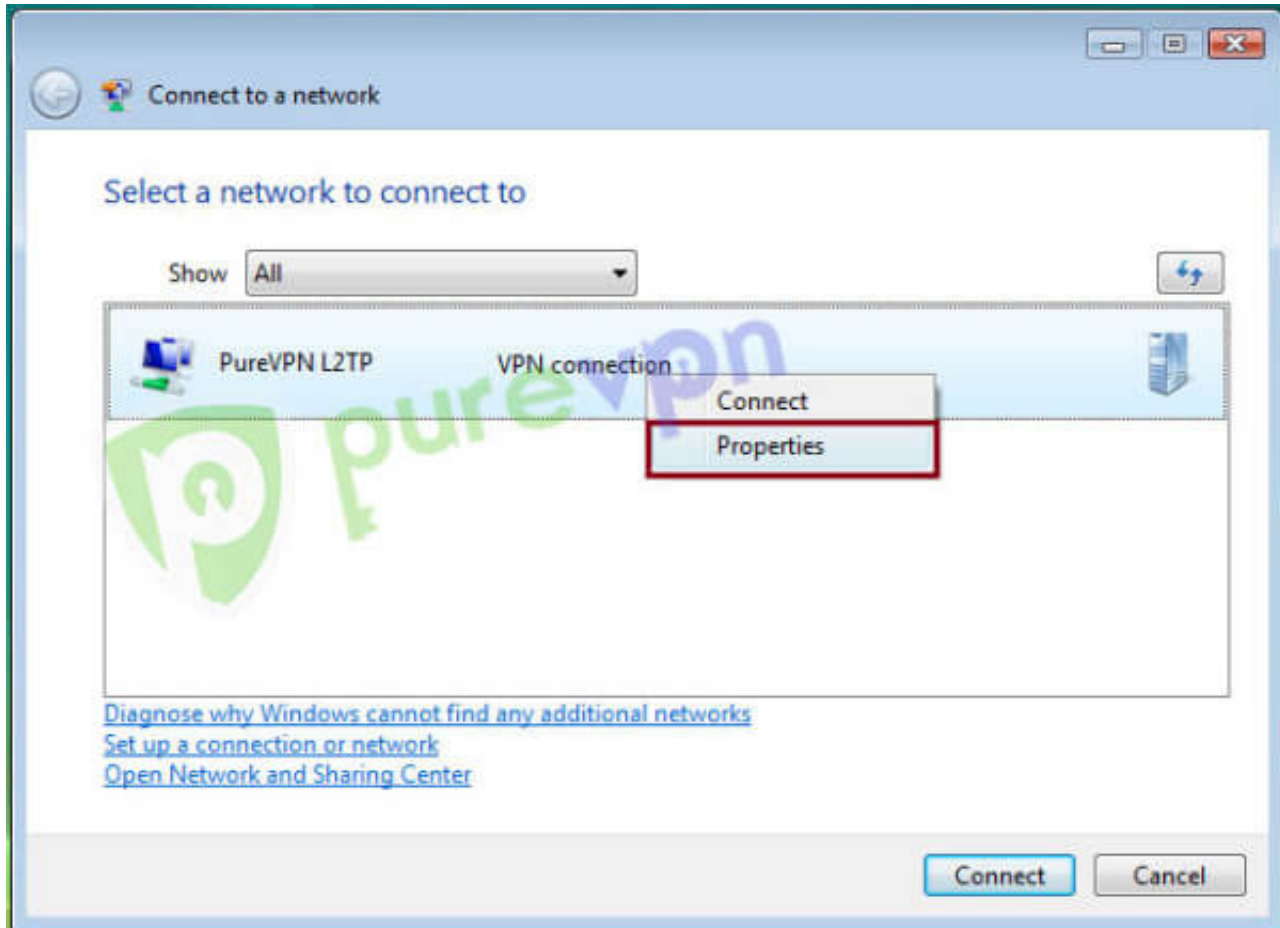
Connect to a network

Select a network to connect to

Show All

PureVPN L2TP VPN connection

Connect
Properties

purevpn

Diagnose why Windows cannot find any additional networks
Set up a connection or network
Open Network and Sharing Center

Connect Cancel